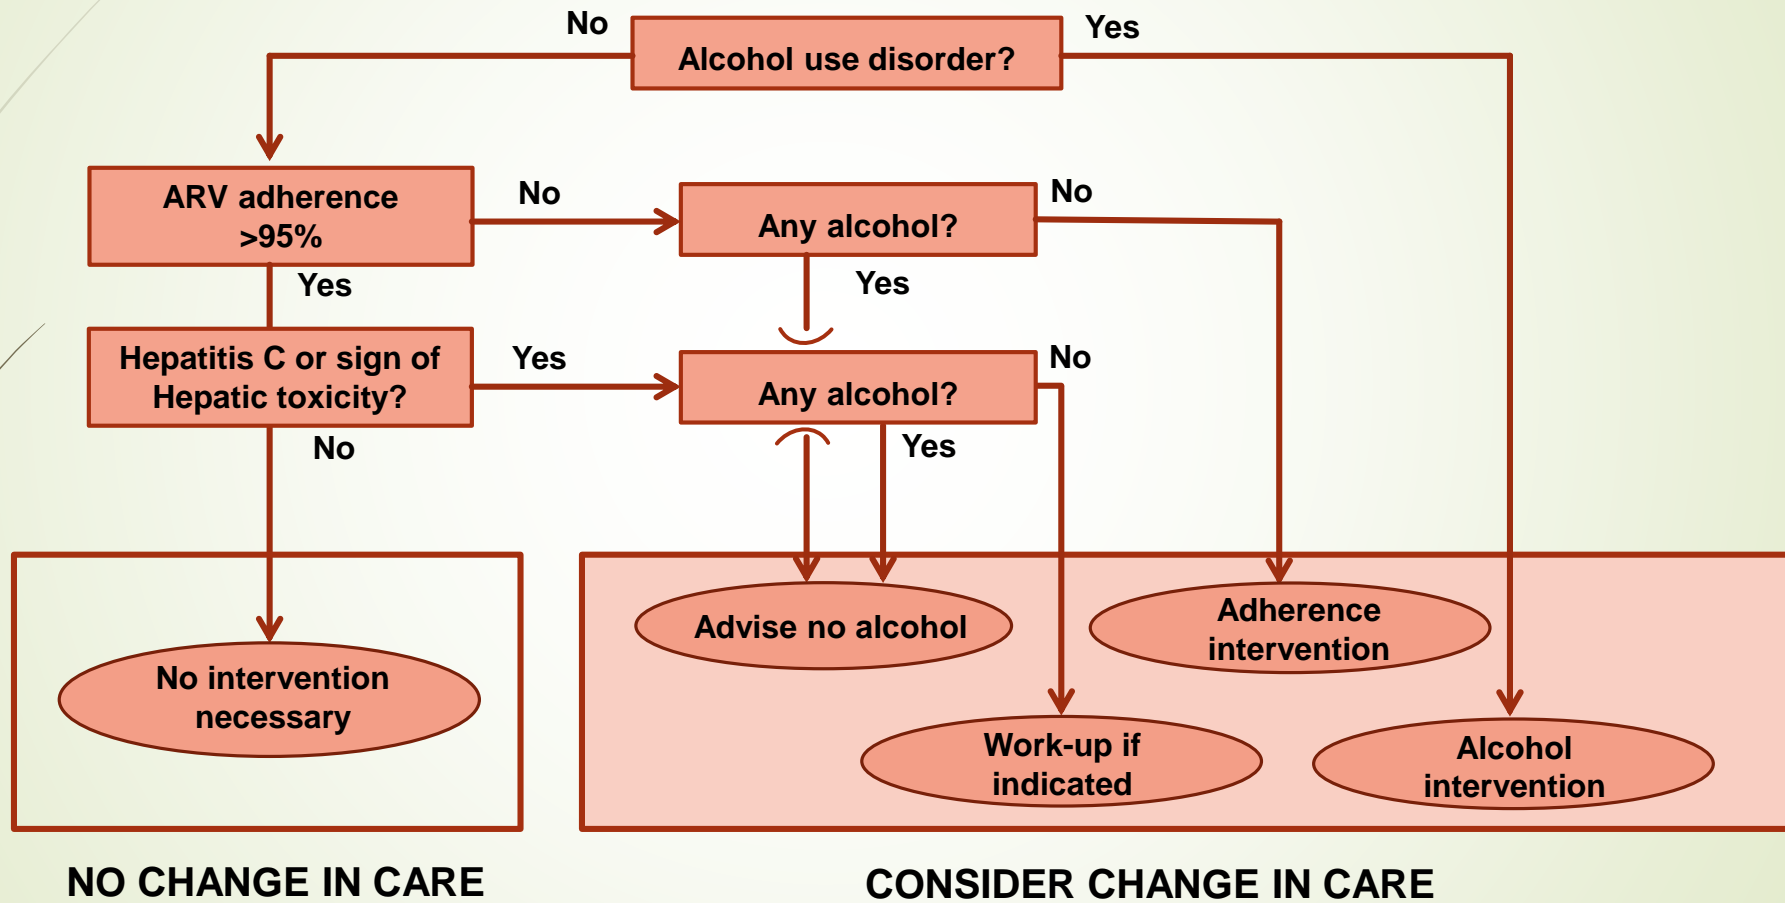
No

Alcohol use disorder?

Yes

ARV adherence >95%

No

Any alcohol?

No

Yes

Yes

Hepatitis C or sign of Hepatic toxicity?

Yes

Any alcohol?

No

No

Yes

No intervention necessary

Advise no alcohol

Adherence intervention

Work-up if indicated

Alcohol intervention

NO CHANGE IN CARE

CONSIDER CHANGE IN CARE